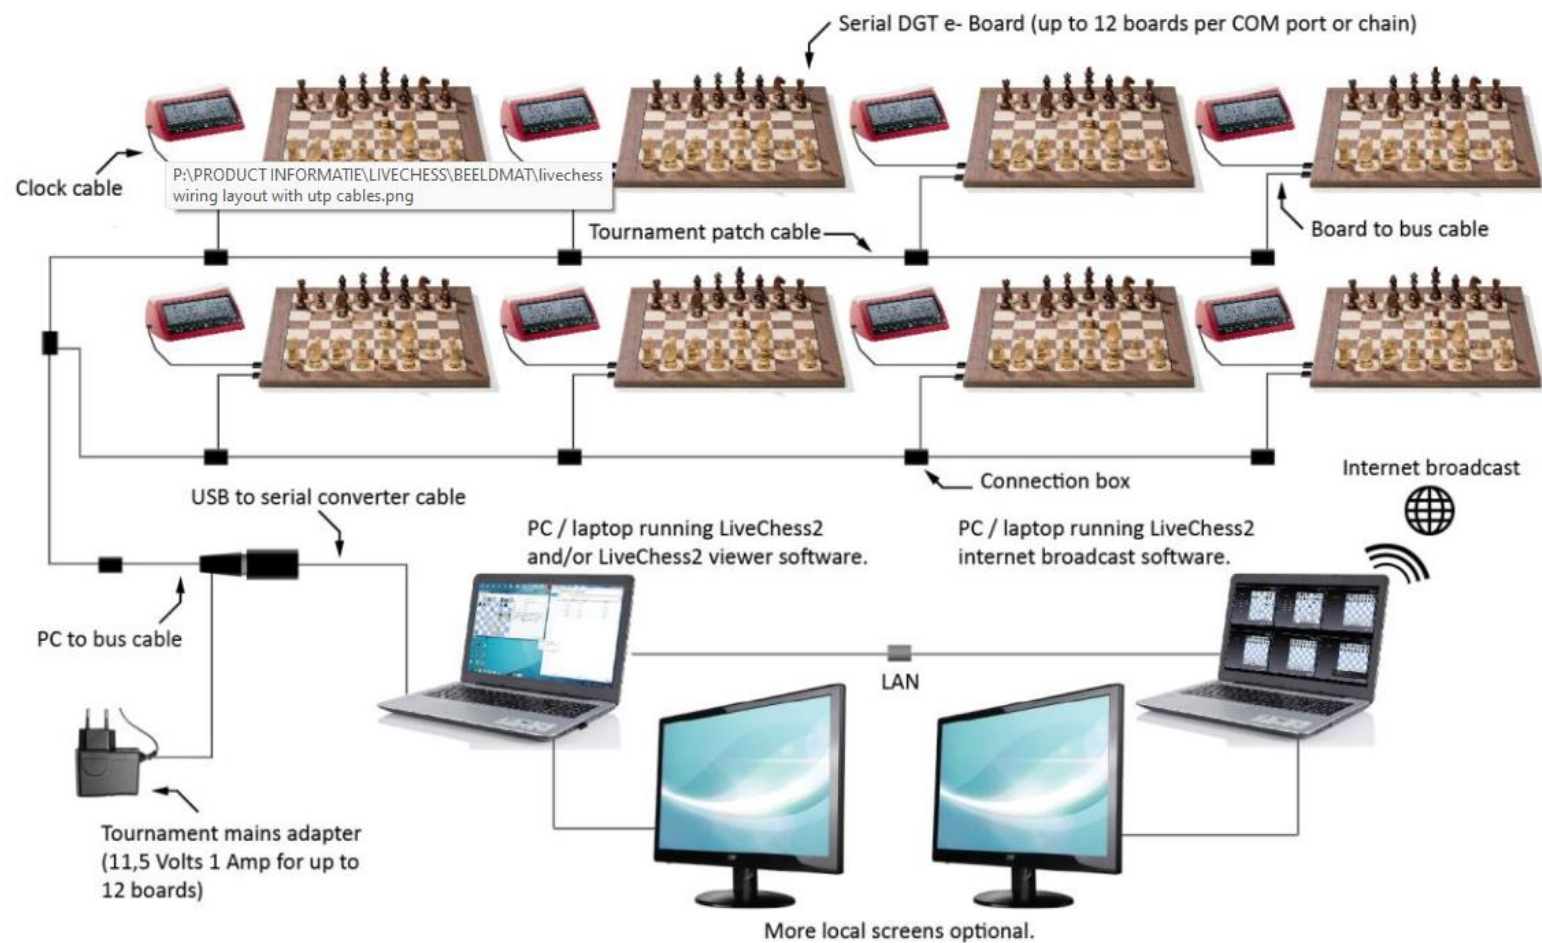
Serial DGT e- Board (up to 12 boards per COM port or chain)

Clock cable

P:\PRODUCT INFORMATIE\LIVECHESS\BEELDMAT\livechess wiring layout with utp cables.png

Tournament patch cable

Board to bus cable

Connection box

Internet broadcast

USB to serial converter cable

PC / laptop running LiveChess2 and/or LiveChess2 viewer software.

PC / laptop running LiveChess2 internet broadcast software.

PC to bus cable

LAN

Tournament mains adapter (11,5 Volts 1 Amp for up to 12 boards)

More local screens optional.